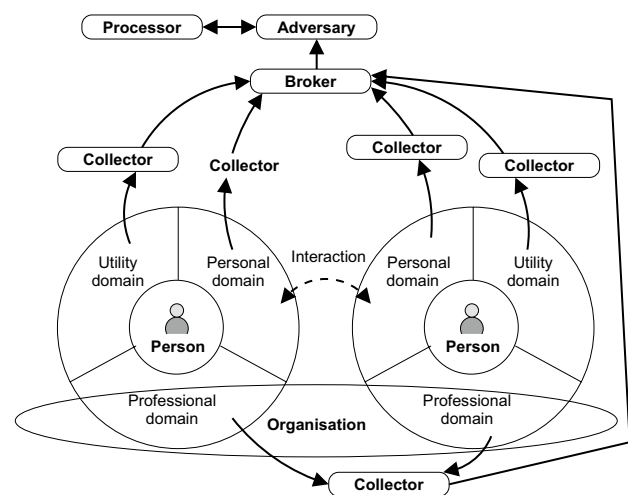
Processor
Adversary
Broker
Collector
Collector
Collector
Collector
Utility domain
Personal domain
Interaction
Personal domain
Utility domain
Person
Person
Professional domain
Organisation
Professional domain
Collector